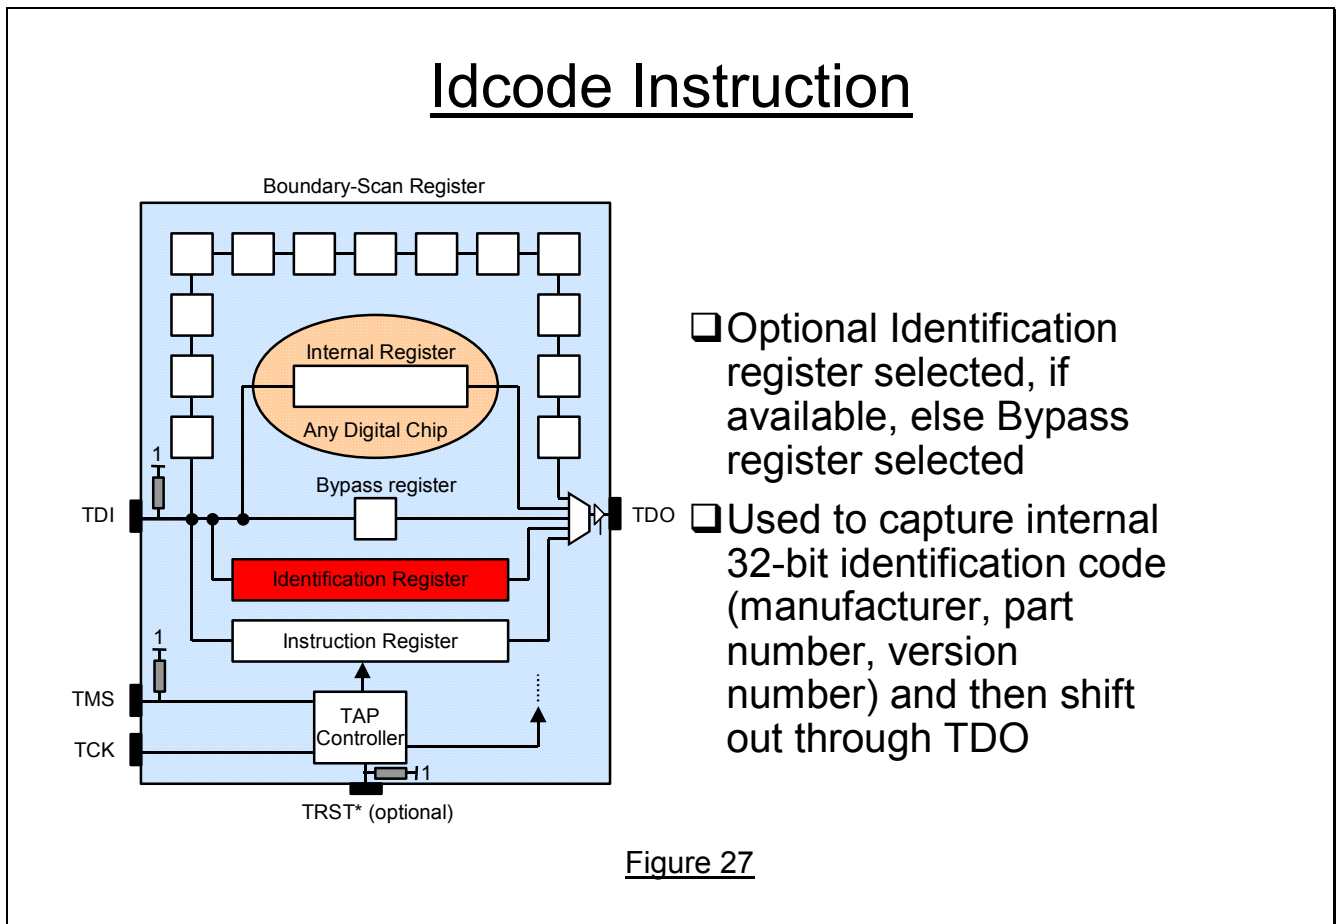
Idcode Instruction

Boundary-Scan Register

Internal Register

Any Digital Chip

1

Bypass register

TDI

TDO

Identification Register

1

Instruction Register

TMS

TAP Controller

TCK

1

TRST* (optional)

❑ Optional Identification register selected, if available, else Bypass register selected

❑ Used to capture internal 32-bit identification code (manufacturer, part number, version number) and then shift out through TDO

Figure 27